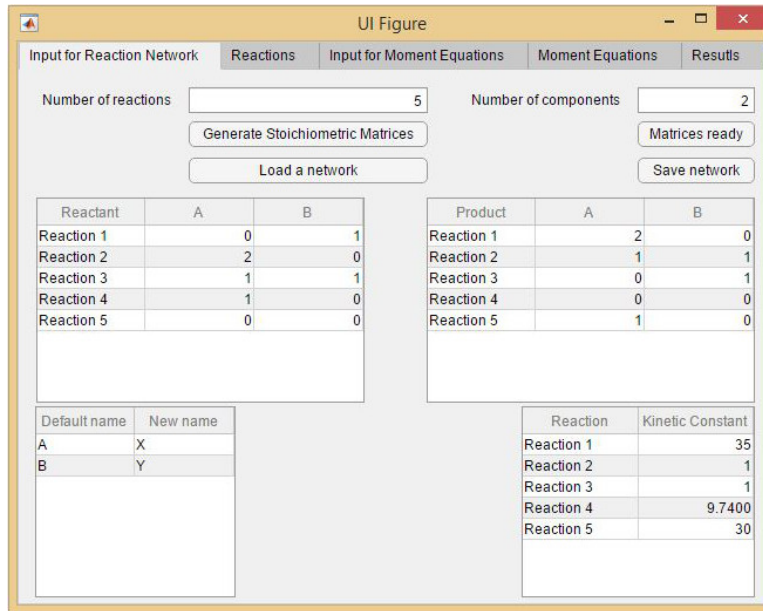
UI Figure

Input for Reaction Network | Reactions | Input for Moment Equations | Moment Equations | Resutls

Number of reactions 5

Number of components 2

Generate Stoichiometric Matrices

Matrices ready

Load a network

Save network

| Reactant | A | B |
|---|---|---|
| Reaction 1 | 0 | 1 |
| Reaction 2 | 2 | 0 |
| Reaction 3 | 1 | 1 |
| Reaction 4 | 1 | 0 |
| Reaction 5 | 0 | 0 |

| Product | A | B |
|---|---|---|
| Reaction 1 | 2 | 0 |
| Reaction 2 | 1 | 1 |
| Reaction 3 | 0 | 1 |
| Reaction 4 | 0 | 0 |
| Reaction 5 | 1 | 0 |

| Default name | New name |
|---|---|
| A | X |
| B | Y |

| Reaction | Kinetic Constant |
|---|---|
| Reaction 1 | 35 |
| Reaction 2 | 1 |
| Reaction 3 | 1 |
| Reaction 4 | 9.7400 |
| Reaction 5 | 30 |